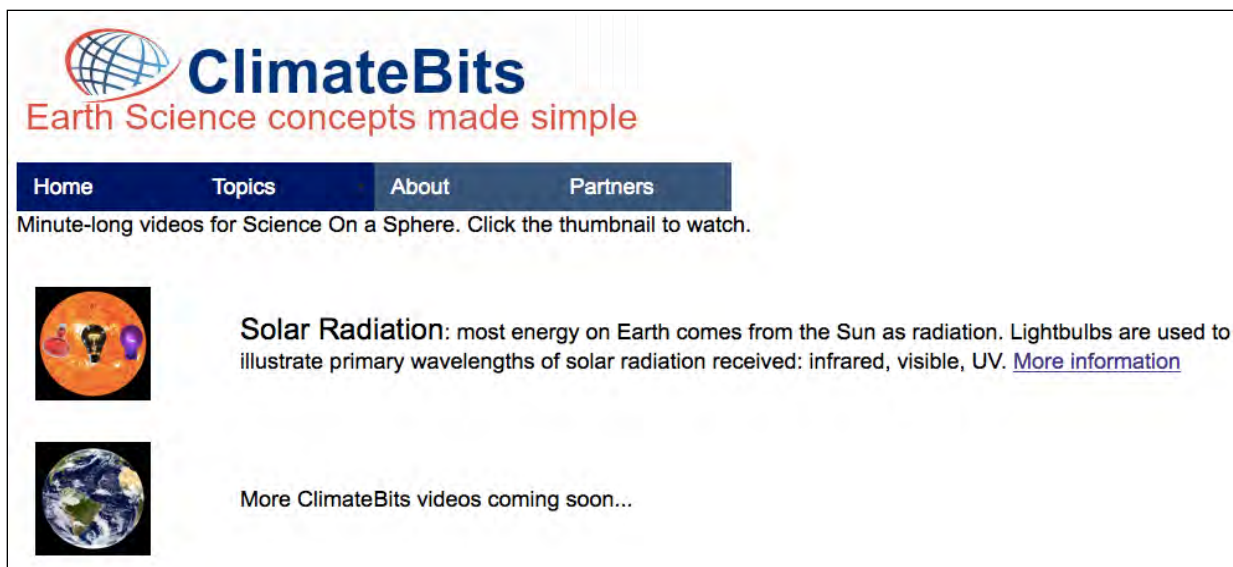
ClimateBits
Earth Science concepts made simple

Home | Topics | About | Partners

Minute-long videos for Science On a Sphere. Click the thumbnail to watch.

Solar Radiation: most energy on Earth comes from the Sun as radiation. Lightbulbs are used to illustrate primary wavelengths of solar radiation received: infrared, visible, UV. More information

More ClimateBits videos coming soon...